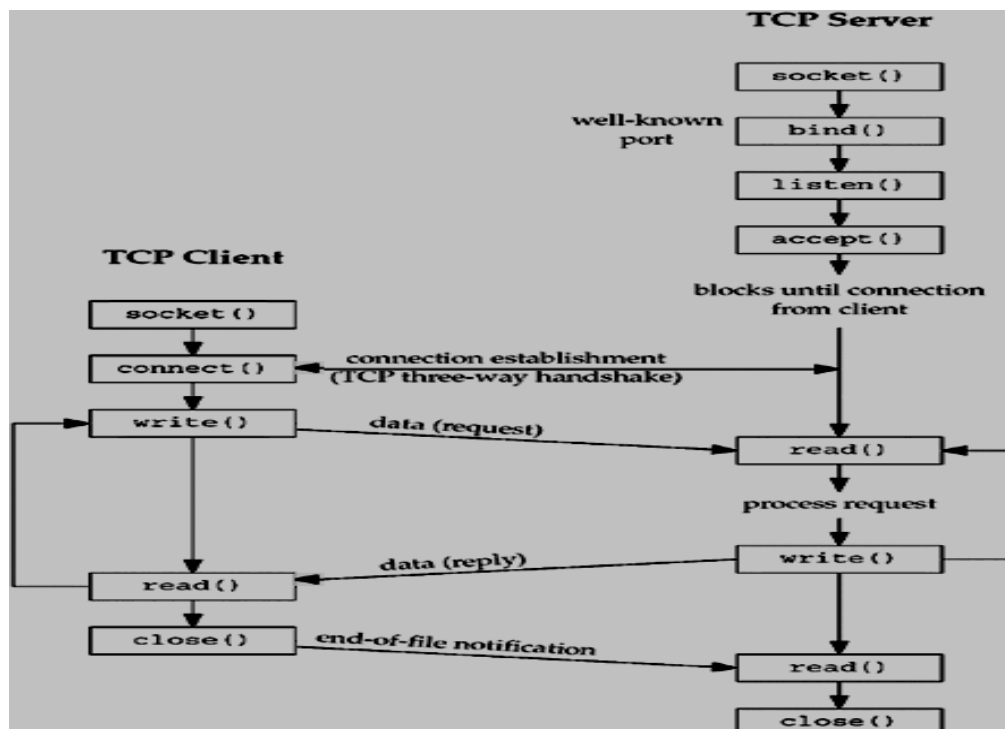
TCP Server

socket()

well-known port

bind()

listen()

accept()

blocks until connection from client

TCP Client

socket()

connect()

connection establishment (TCP three-way handshake)

write()

data (request)

read()

process request

write()

data (reply)

read()

close()

end-of-file notification

read()

close()